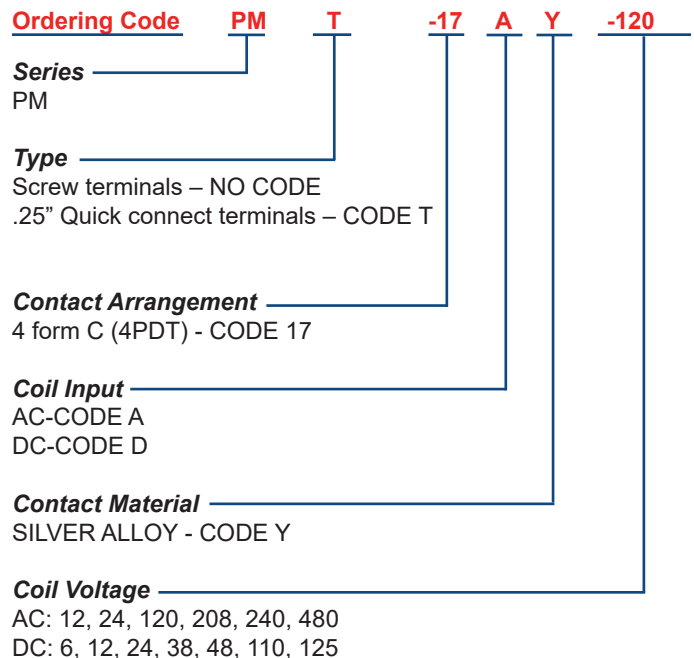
Ordering Code PM T -17 A Y -120

Series
PM

Type
Screw terminals – NO CODE
.25” Quick connect terminals – CODE T

Contact Arrangement
4 form C (4PDT) - CODE 17

Coil Input
AC-CODE A
DC-CODE D

Contact Material
SILVER ALLOY - CODE Y

Coil Voltage
AC: 12, 24, 120, 208, 240, 480
DC: 6, 12, 24, 38, 48, 110, 125